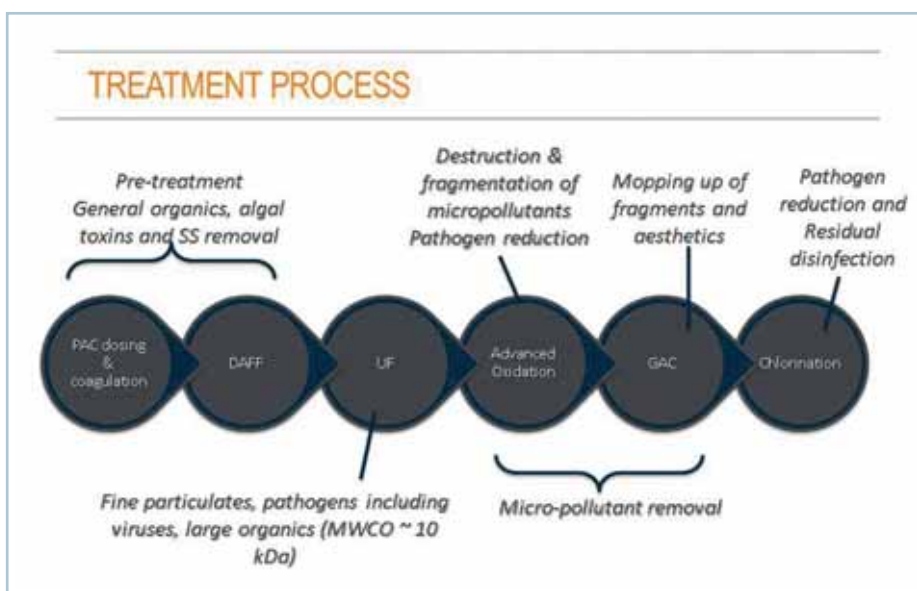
TREATMENT PROCESS

Pre-treatment
General organics, algal toxins and SS removal

Destruction & fragmentation of micropollutants
Pathogen reduction

Mopping up of fragments and aesthetics

Pathogen reduction and Residual disinfection

PAC dosing & coagulation

DAFF

UF

Advanced Oxidation

GAC

Chlorination

Fine particulates, pathogens including viruses, large organics (MWCO ~ 10 kDa)

Micro-pollutant removal